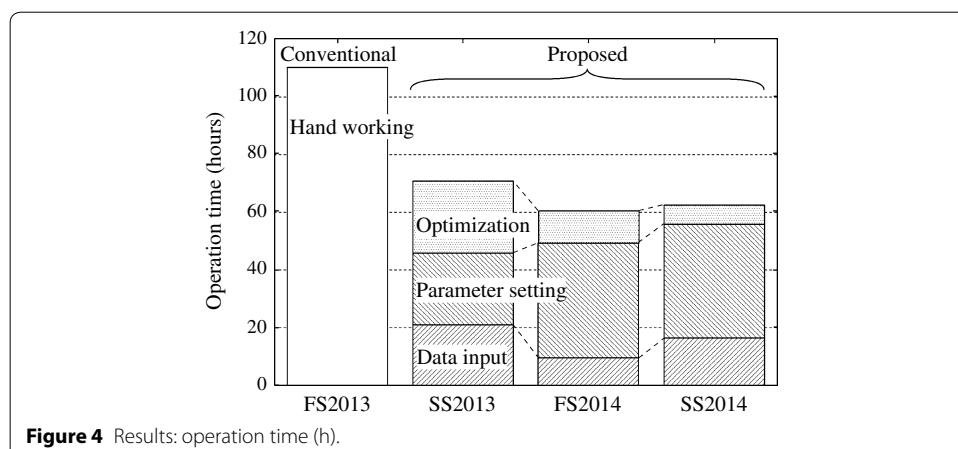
120

100

80

60

40

20

0

Operation time (hours)

Conventional

Proposed

Hand working

Optimization

Parameter setting

Data input

FS2013

SS2013

FS2014

SS2014

**Figure 4** Results: operation time (h).